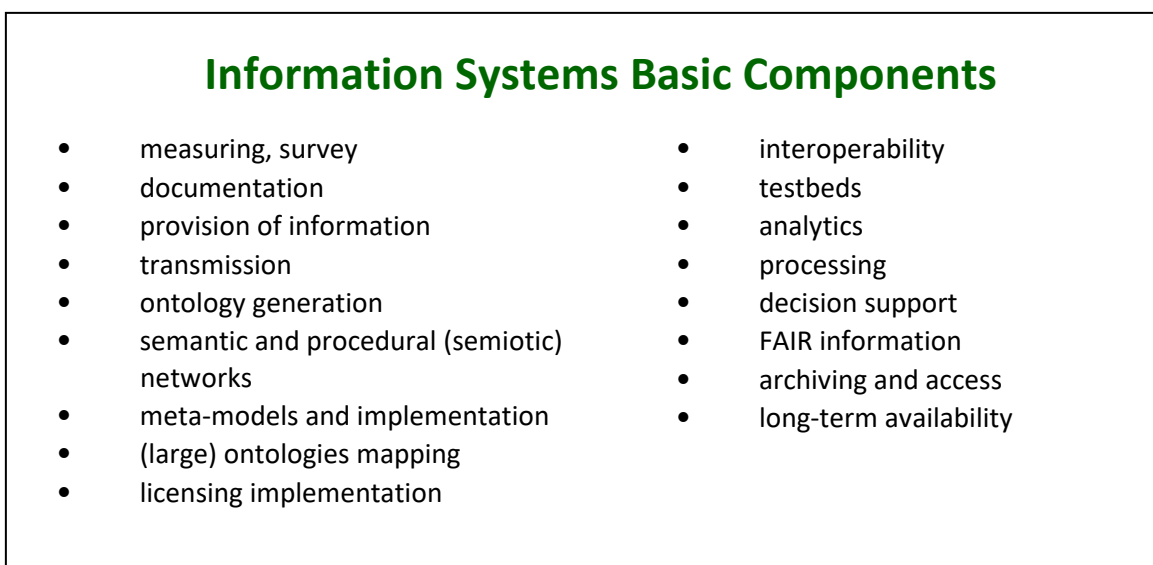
Information Systems Basic Components

- measuring, survey
- documentation
- provision of information
- transmission
- ontology generation
- semantic and procedural (semiotic) networks
- meta-models and implementation
- (large) ontologies mapping
- licensing implementation

- interoperability
- testbeds
- analytics
- processing
- decision support
- FAIR information
- archiving and access
- long-term availability